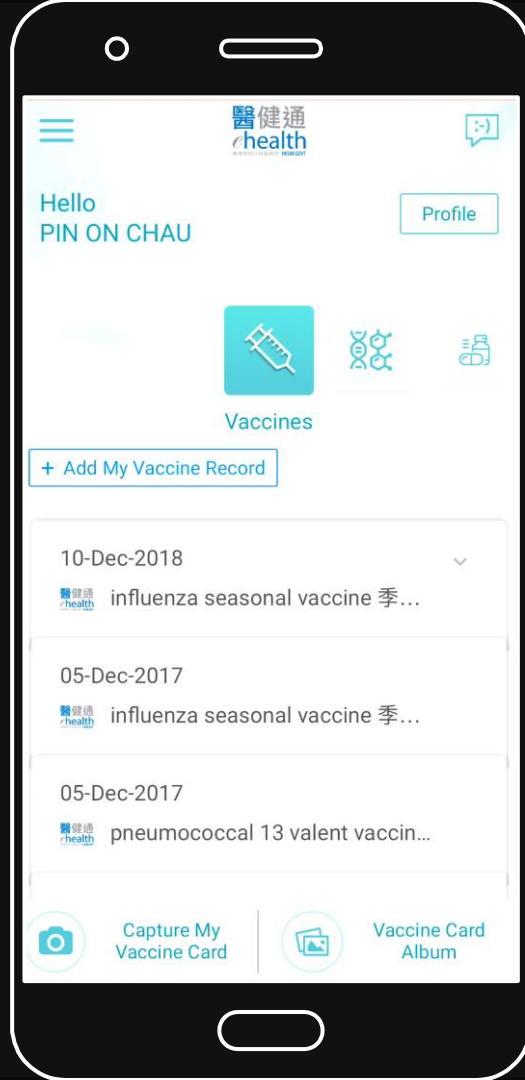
醫健通 ehealth

Hello
PIN ON CHAU

Profile

Vaccines

+ Add My Vaccine Record

10-Dec-2018
醫健通 ehealth influenza seasonal vaccine 季...

05-Dec-2017
醫健通 ehealth influenza seasonal vaccine 季...

05-Dec-2017
醫健通 ehealth pneumococcal 13 valent vaccin...

Capture My Vaccine Card

Vaccine Card Album